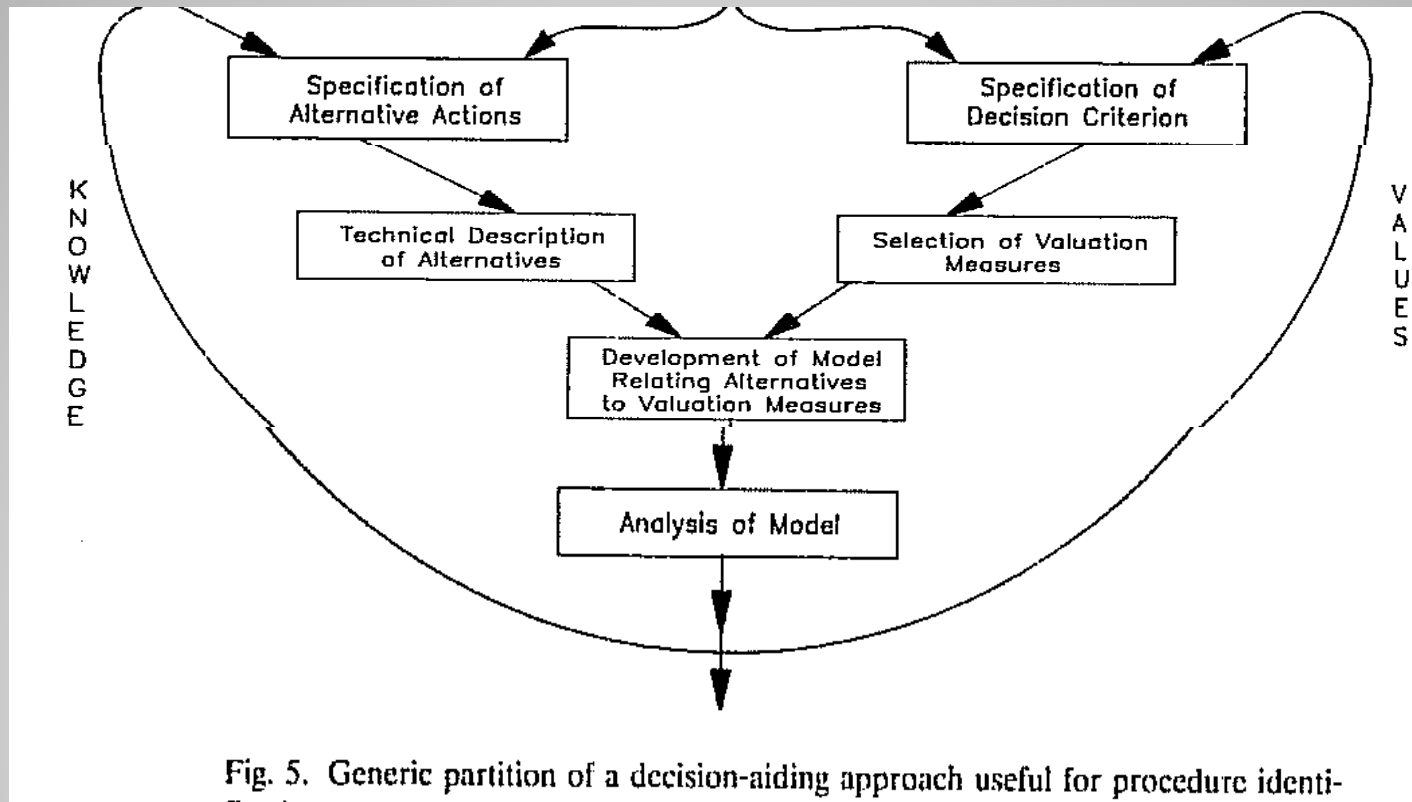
KNOWLEDGE

Specification of Alternative Actions

Specification of Decision Criterion

VALUES

Technical Description of Alternatives

Selection of Valuation Measures

Development of Model Relating Alternatives to Valuation Measures

Analysis of Model

Fig. 5. Generic partition of a decision-aiding approach useful for procedure identi-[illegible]